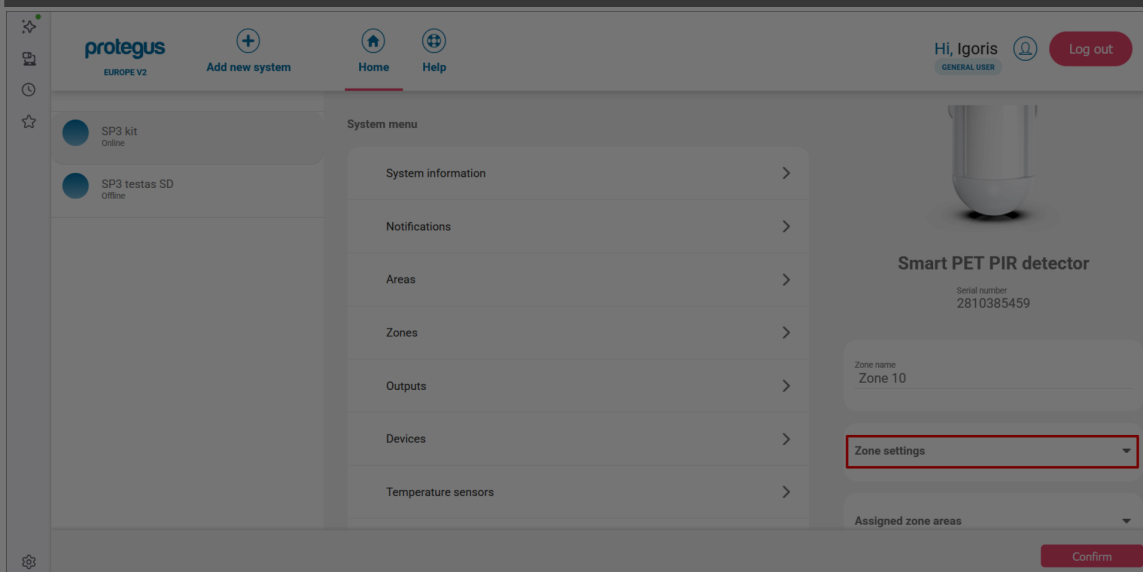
protegus
EUROPE V2

Add new system

Home

Help

Hi, Igoris
GENERAL USER

Log out

SP3 kit
Online

SP3 testas SD
Offline

System menu

System information

Notifications

Areas

Zones

Outputs

Devices

Temperature sensors

Smart PET PIR detector

Serial number
2810385459

Zone name
Zone 10

Zone settings

Assigned zone areas

Confirm